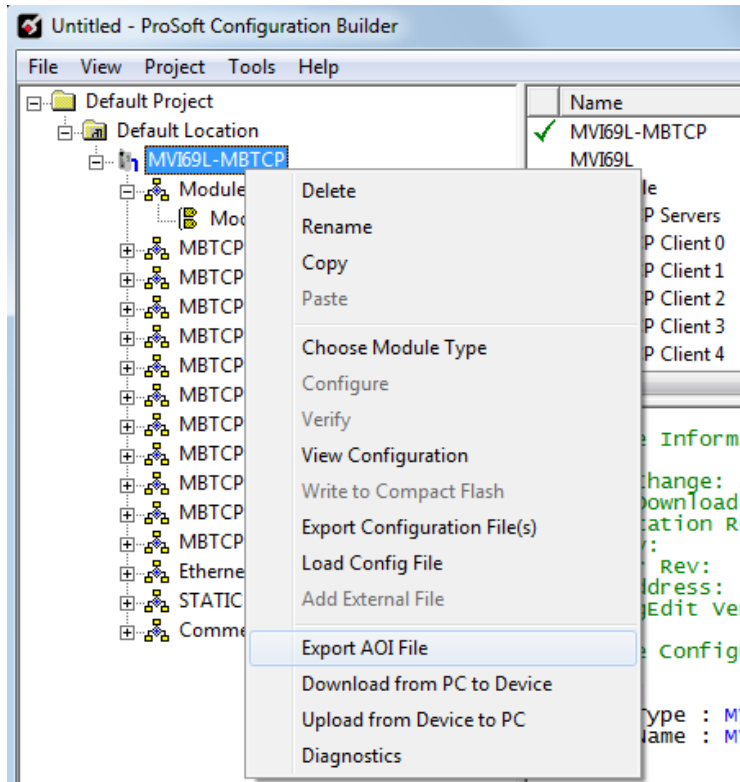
Untitled - ProSoft Configuration Builder

File View Project Tools Help

Default Project
Default Location
MVI69L-MBTCP
Module
Mod
MBTCP
MBTCP
MBTCP
MBTCP
MBTCP
MBTCP
MBTCP
MBTCP
MBTCP
MBTCP
MBTCP
Etherne
STATIC
Comme

Delete
Rename
Copy
Paste
Choose Module Type
Configure
Verify
View Configuration
Write to Compact Flash
Export Configuration File(s)
Load Config File
Add External File
Export AOI File
Download from PC to Device
Upload from Device to PC
Diagnostics

Name
MVI69L-MBTCP
MVI69L
le
P Servers
P Client 0
P Client 1
P Client 2
P Client 3
P Client 4

e Inform
hange:
ownload
tation R
y:
Rev:
ddress:
gEdit Ve
e Config
ype : M
ame : M